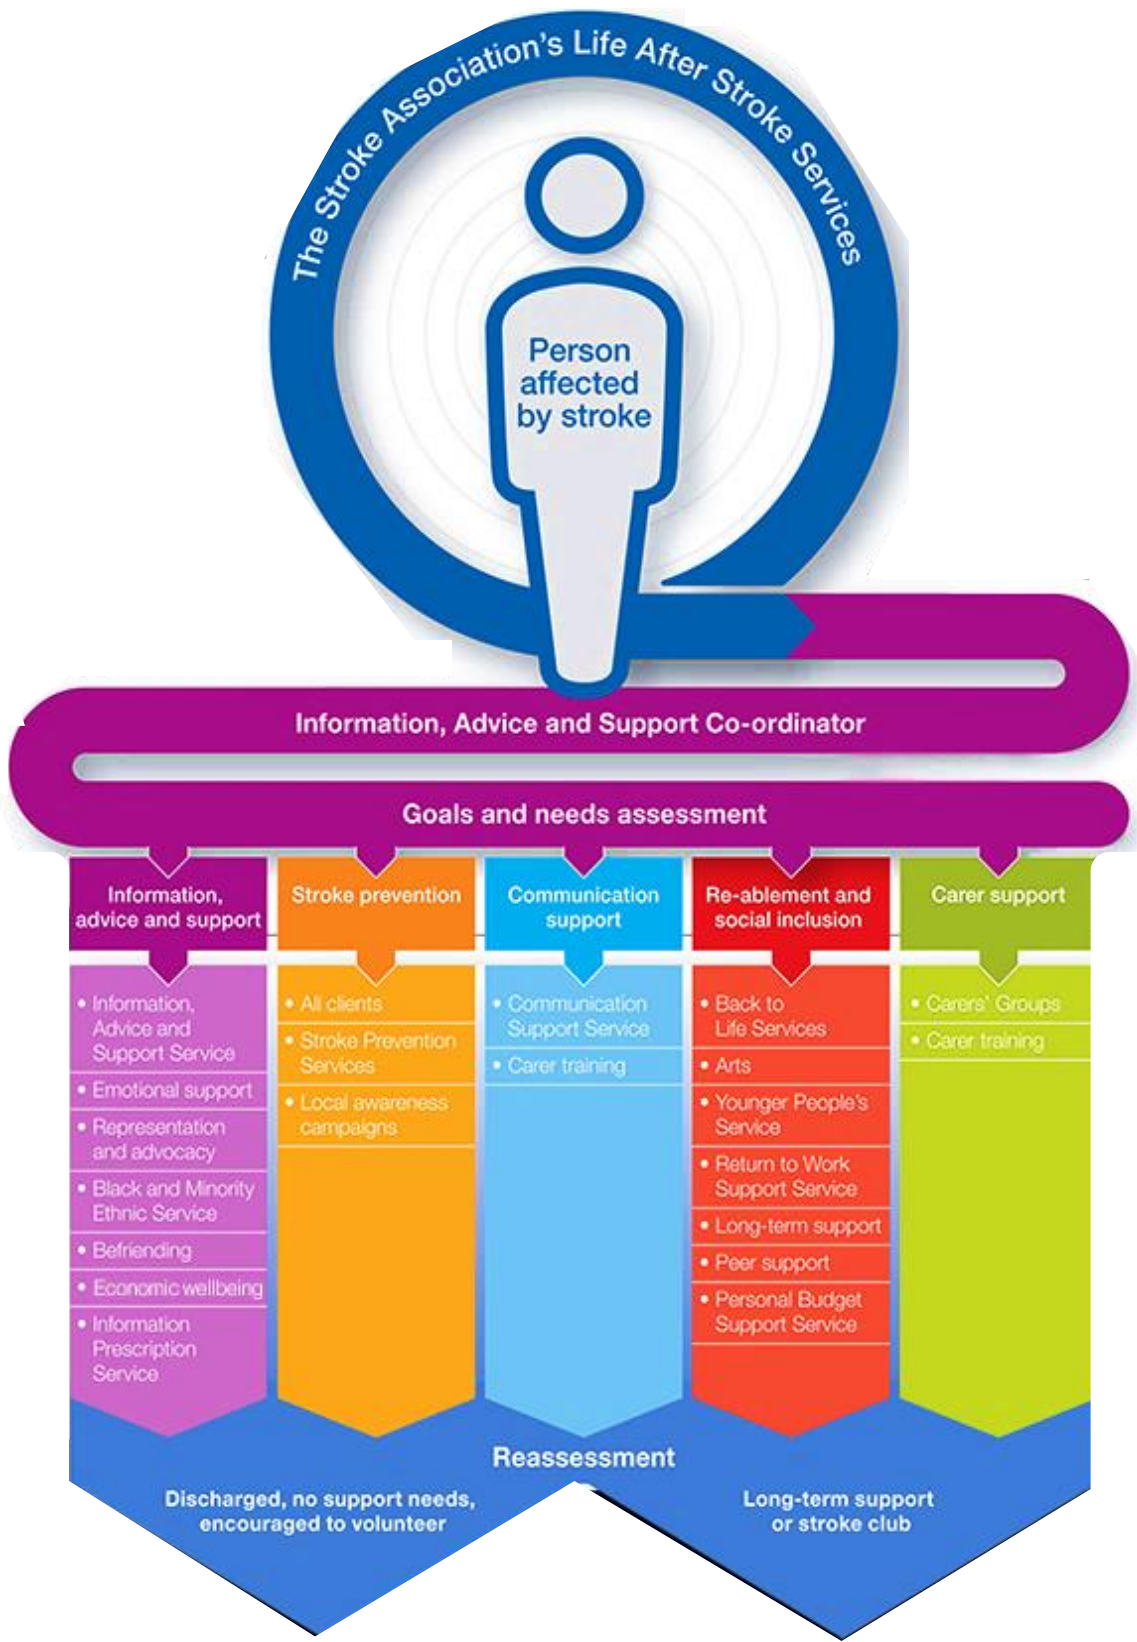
The Stroke Association's Life After Stroke Services

Person affected by stroke

Information, Advice and Support Co-ordinator

Goals and needs assessment

Information, advice and support
• Information, Advice and Support Service
• Emotional support
• Representation and advocacy
• Black and Minority Ethnic Service
• Befriending
• Economic wellbeing
• Information Prescription Service

Stroke prevention
• All clients
• Stroke Prevention Services
• Local awareness campaigns

Communication support
• Communication Support Service
• Carer training

Re-ablement and social inclusion
• Back to Life Services
• Arts
• Younger People's Service
• Return to Work Support Service
• Long-term support
• Peer support
• Personal Budget Support Service

Carer support
• Carers' Groups
• Carer training

Reassessment

Discharged, no support needs, encouraged to volunteer

Long-term support or stroke club